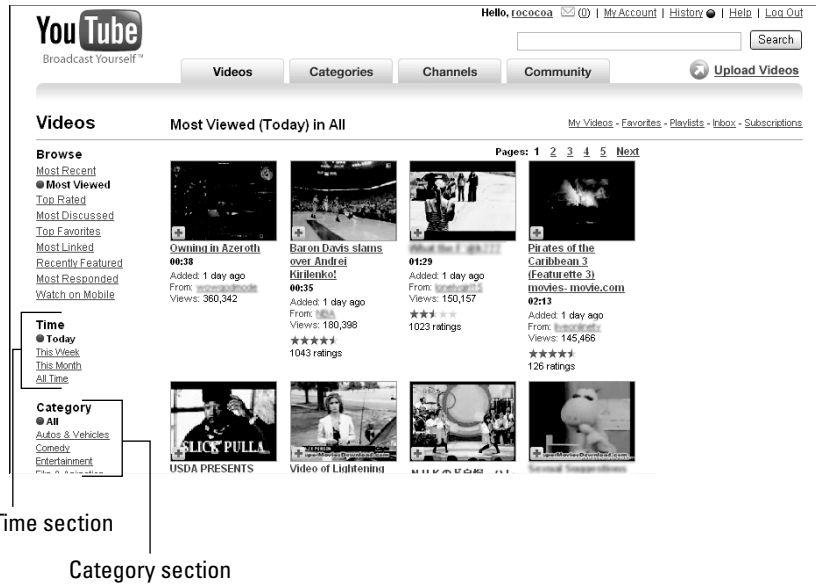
You Tube
Broadcast Yourself™

Hello, rococoa | (0) | My Account | History | Help | Log Out

Search

Videos | Categories | Channels | Community

Upload Videos

Videos

Most Viewed (Today) in All

My Videos - Favorites - Playlists - Inbox - Subscriptions

Pages: 1 2 3 4 5 Next

Browse
Most Recent
Most Viewed
Top Rated
Most Discussed
Top Favorites
Most Linked
Recently Featured
Most Responded
Watch on Mobile

Time
Today
This Week
This Month
All Time

Category
All
Autos & Vehicles
Comedy
Entertainment
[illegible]

Owning in Azeroth
00:38
Added: 1 day ago
From: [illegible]
Views: 360,342

Baron Davis slams over Andrei Kirilenko!
00:35
Added: 1 day ago
From: NBA
Views: 180,398
1043 ratings

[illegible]
01:29
Added: 1 day ago
From: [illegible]
Views: 150,157
1023 ratings

Pirates of the Caribbean 3 (Featurette 3) movies- movie.com
02:13
Added: 1 day ago
From: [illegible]
Views: 145,466
126 ratings

SLICK PULLA

USDA PRESENTS

Video of Lightening

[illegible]

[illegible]

Time section

Category section